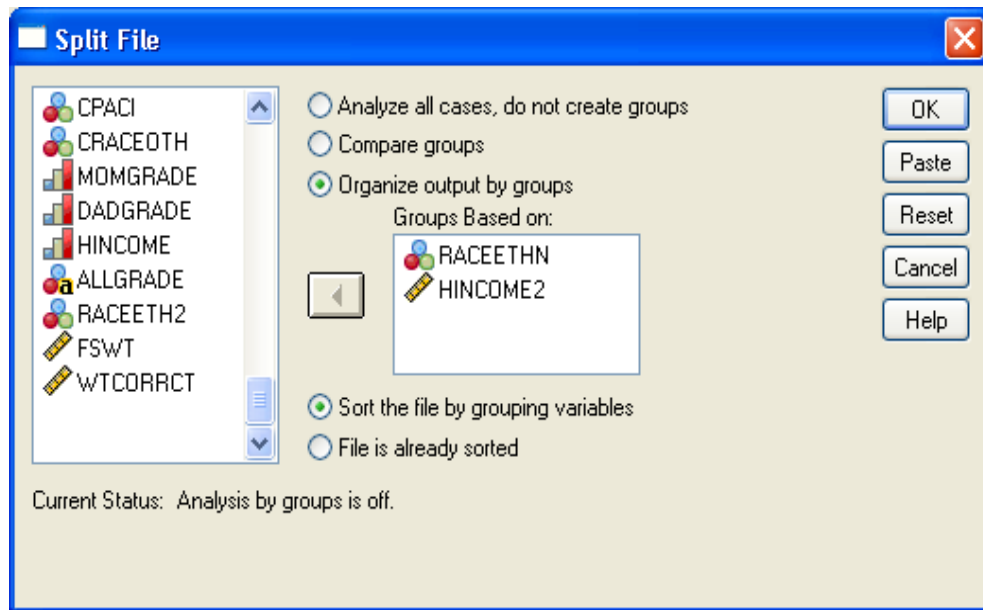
Split File

CPACI
CRACEOTH
MOMGRADE
DADGRADE
HINCOME
ALLGRADE
RACEETH2
FSWT
WTCORRCT

Analyze all cases, do not create groups
Compare groups
Organize output by groups

Groups Based on:
RACEETHN
HINCOME2

Sort the file by grouping variables
File is already sorted

OK
Paste
Reset
Cancel
Help

Current Status: Analysis by groups is off.